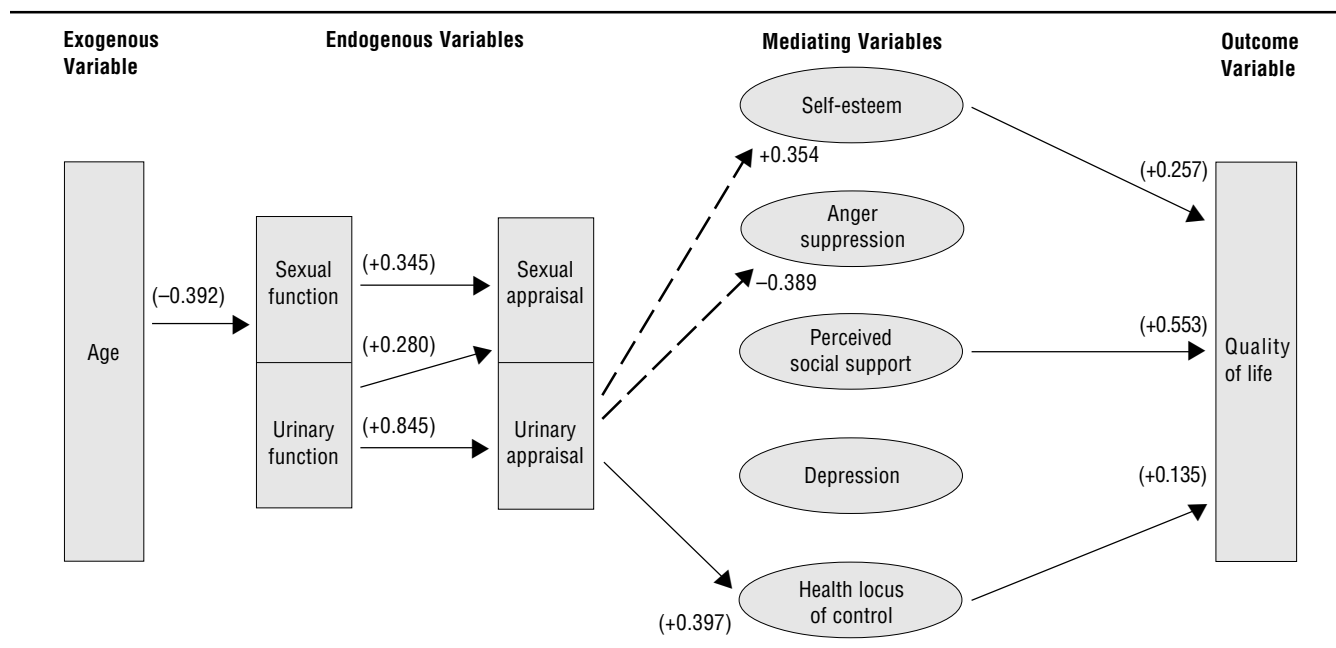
Exogenous Variable

Endogenous Variables

Mediating Variables

Outcome Variable

Age

(–0.392)

Sexual function

Urinary function

(+0.345)

(+0.280)

(+0.845)

Sexual appraisal

Urinary appraisal

+0.354

–0.389

(+0.397)

Self-esteem

Anger suppression

Perceived social support

Depression

Health locus of control

(+0.257)

(+0.553)

(+0.135)

Quality of life